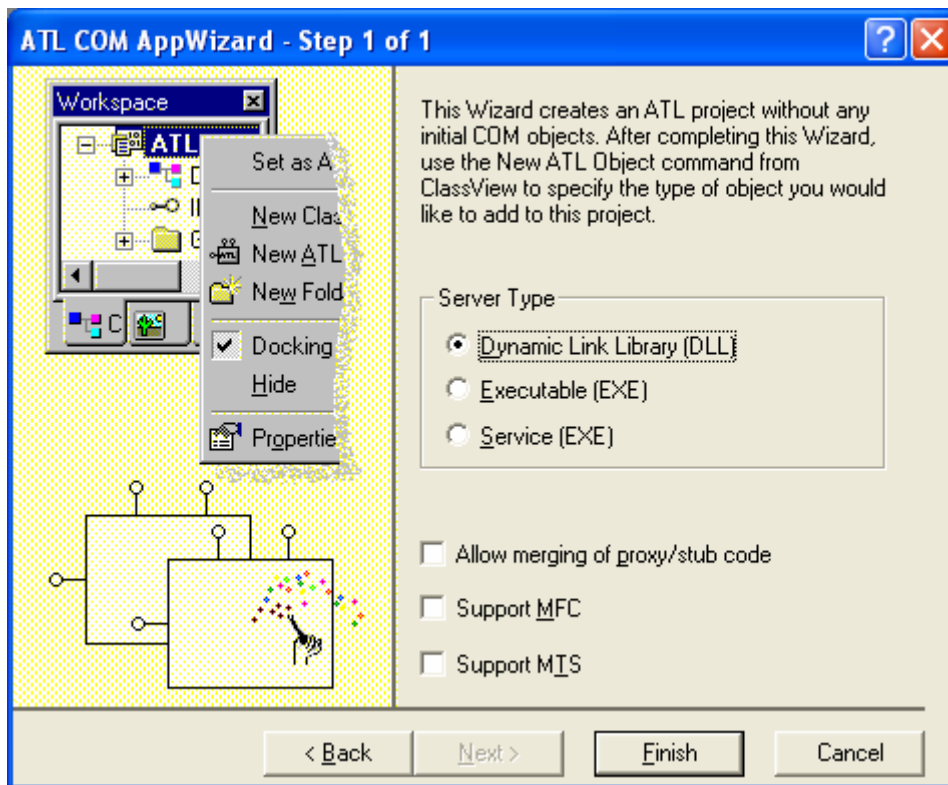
ATL COM AppWizard - Step 1 of 1

Workspace

ATL

Set as A

New Clas

New ATL

New Fold

Docking

Hide

Propertie

This Wizard creates an ATL project without any initial COM objects. After completing this Wizard, use the New ATL Object command from ClassView to specify the type of object you would like to add to this project.

Server Type

Dynamic Link Library (DLL)

Executable (EXE)

Service (EXE)

Allow merging of proxy/stub code

Support MFC

Support MTS

< Back

Next >

Finish

Cancel